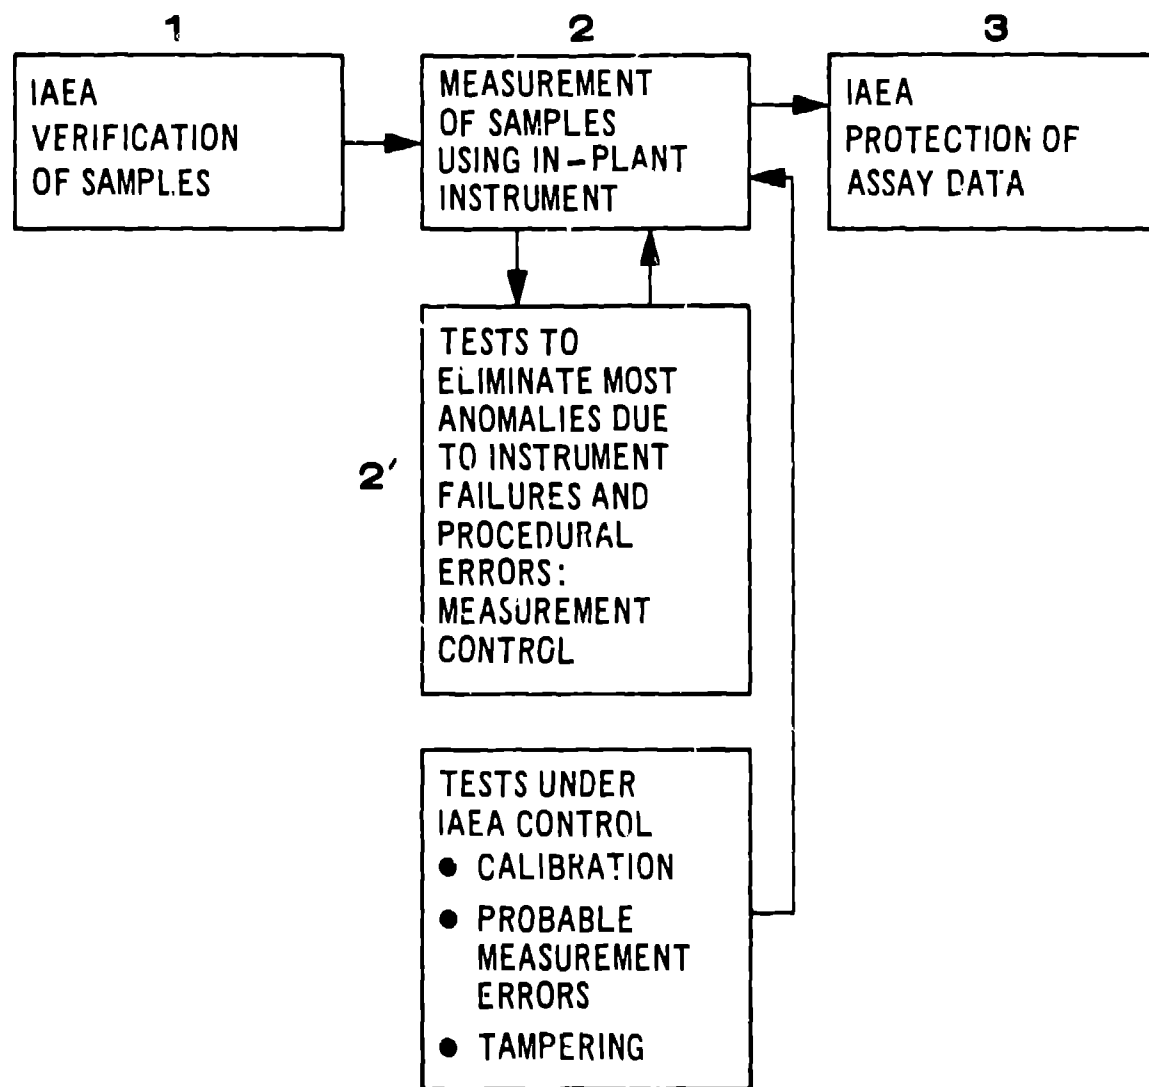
1

IAEA VERIFICATION OF SAMPLES

2

MEASUREMENT OF SAMPLES USING IN – PLANT INSTRUMENT

3

IAEA PROTECTION OF ASSAY DATA

2′

TESTS TO ELIMINATE MOST ANOMALIES DUE TO INSTRUMENT FAILURES AND PROCEDURAL ERRORS: MEASUREMENT CONTROL

TESTS UNDER IAEA CONTROL
● CALIBRATION
● PROBABLE MEASUREMENT ERRORS
● TAMPERING